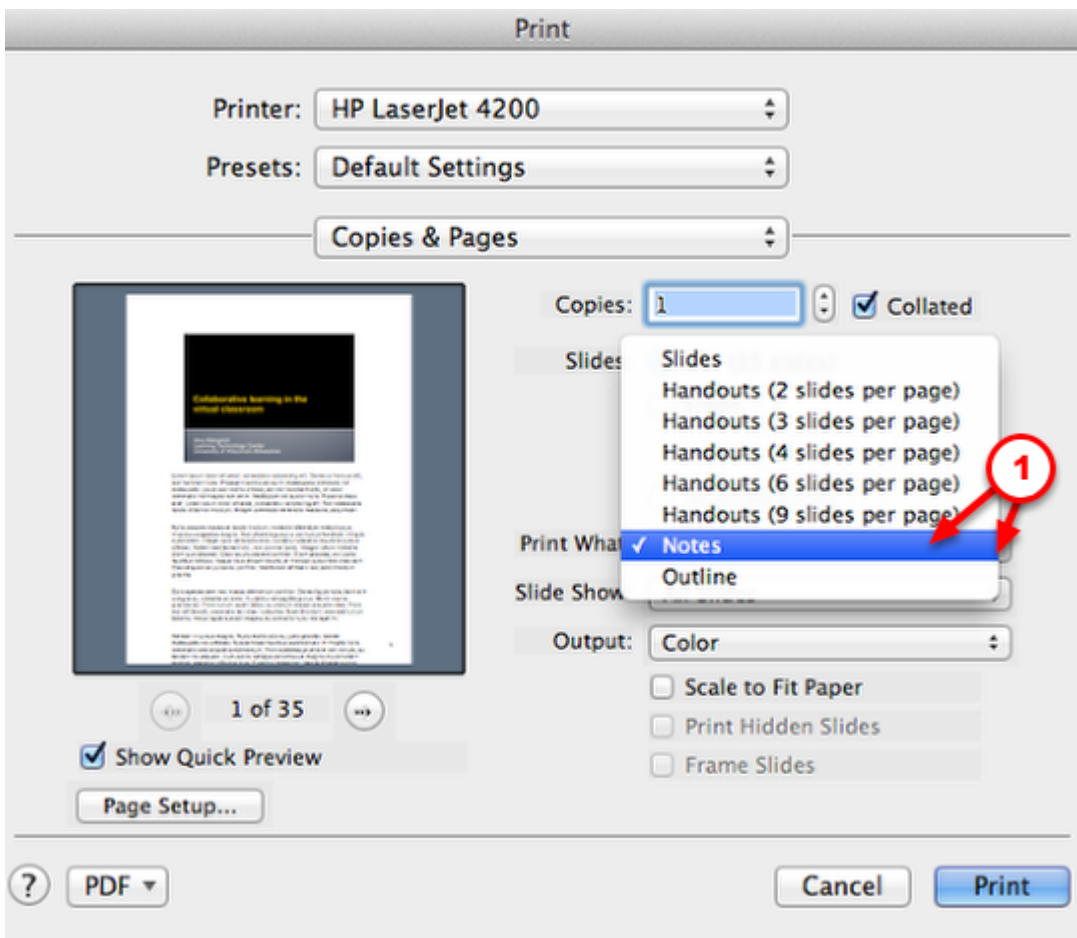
Print

Printer: HP LaserJet 4200

Presets: Default Settings

Copies & Pages

Collaborative learning in the virtual classroom

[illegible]

Copies: 1 Collated

Slides

Slides
Handouts (2 slides per page)
Handouts (3 slides per page)
Handouts (4 slides per page)
Handouts (6 slides per page)
Handouts (9 slides per page)
✓ Notes
Outline

1

Print What

Slide Show

Output: Color

Scale to Fit Paper

Print Hidden Slides

Frame Slides

1 of 35

Show Quick Preview

Page Setup...

?

PDF ▾

Cancel

Print